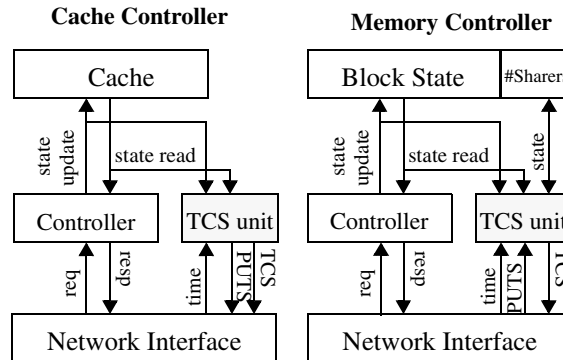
Cache Controller

Memory Controller

Cache

state update

state read

Controller

TCS unit

req

resp

time

PUTS

TCS

Network Interface

Block State

#Sharers

state update

state read

state

Controller

TCS unit

req

resp

time

PUTS

TCS

Network Interface